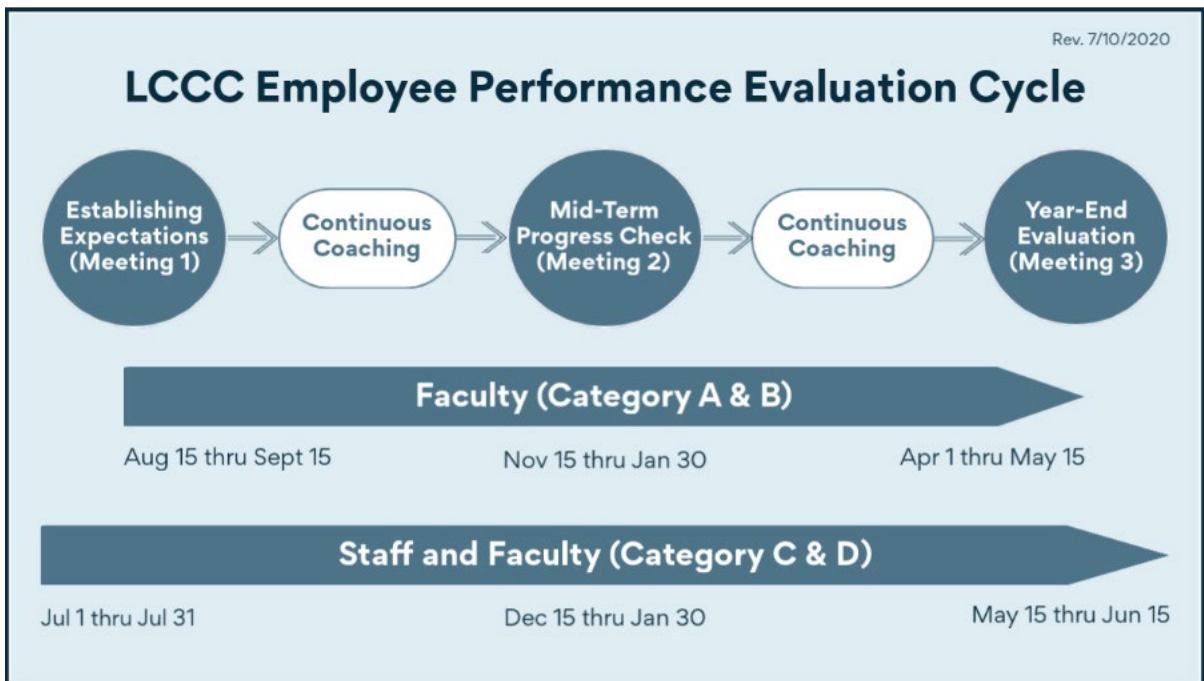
Rev. 7/10/2020

LCCC Employee Performance Evaluation Cycle

Establishing Expectations (Meeting 1)

Continuous Coaching

Mid-Term Progress Check (Meeting 2)

Continuous Coaching

Year-End Evaluation (Meeting 3)

Faculty (Category A & B)

Aug 15 thru Sept 15

Nov 15 thru Jan 30

Apr 1 thru May 15

Staff and Faculty (Category C & D)

Jul 1 thru Jul 31

Dec 15 thru Jan 30

May 15 thru Jun 15